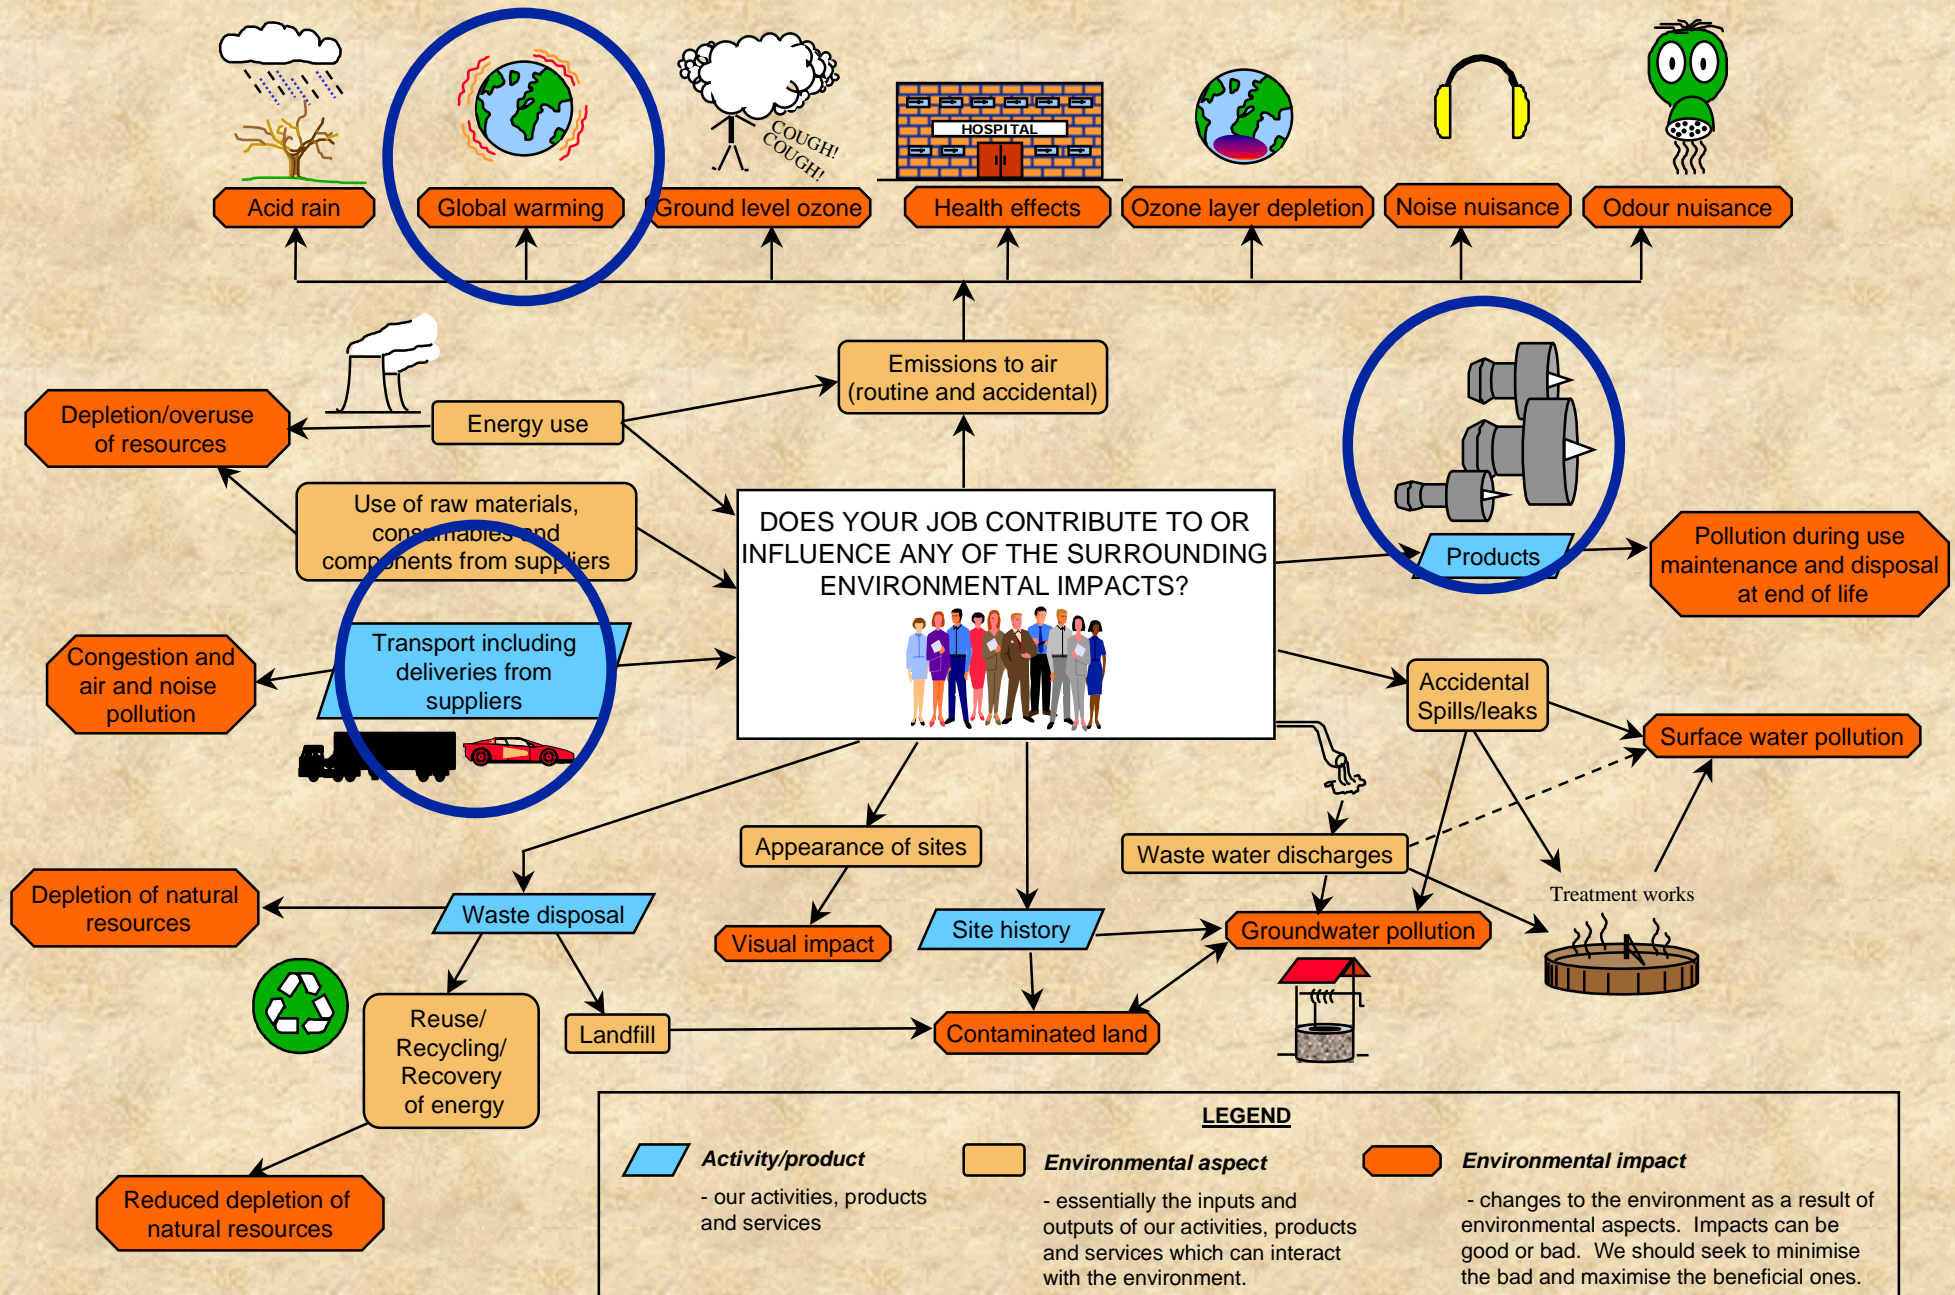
Acid rain

Global warming

COUGH! COUGH!

Ground level ozone

HOSPITAL

Health effects

Ozone layer depletion

Noise nuisance

Odour nuisance

Emissions to air (routine and accidental)

Depletion/overuse of resources

Energy use

Use of raw materials, consumables and components from suppliers

DOES YOUR JOB CONTRIBUTE TO OR INFLUENCE ANY OF THE SURROUNDING ENVIRONMENTAL IMPACTS?

Products

Pollution during use maintenance and disposal at end of life

Congestion and air and noise pollution

Transport including deliveries from suppliers

Accidental Spills/leaks

Surface water pollution

Appearance of sites

Waste water discharges

Treatment works

Depletion of natural resources

Waste disposal

Visual impact

Site history

Groundwater pollution

Reuse/ Recycling/ Recovery of energy

Landfill

Contaminated land

Reduced depletion of natural resources

LEGEND

Activity/product
- our activities, products and services

Environmental aspect
- essentially the inputs and outputs of our activities, products and services which can interact with the environment.

Environmental impact
- changes to the environment as a result of environmental aspects. Impacts can be good or bad. We should seek to minimise the bad and maximise the beneficial ones.